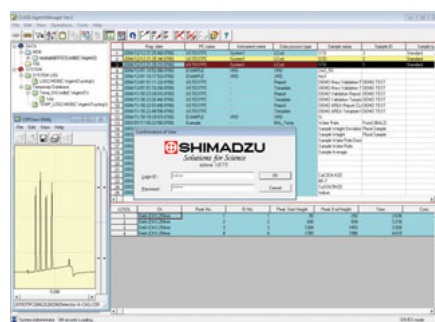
CLASS-Agent Manager Ver.2

File Edit View Document Tools Help

SHIMADZU
Solutions for Science

Confirmation of User

Login ID

Password

OK

Cancel

Reg. date

PC name

Instrument name

Data process type

Sample name

Sample ID

Peak No.

Ret. Time

Peak Start Height

Peak End Height

Area

Conc.

Standard

Standard

System Administrator

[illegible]